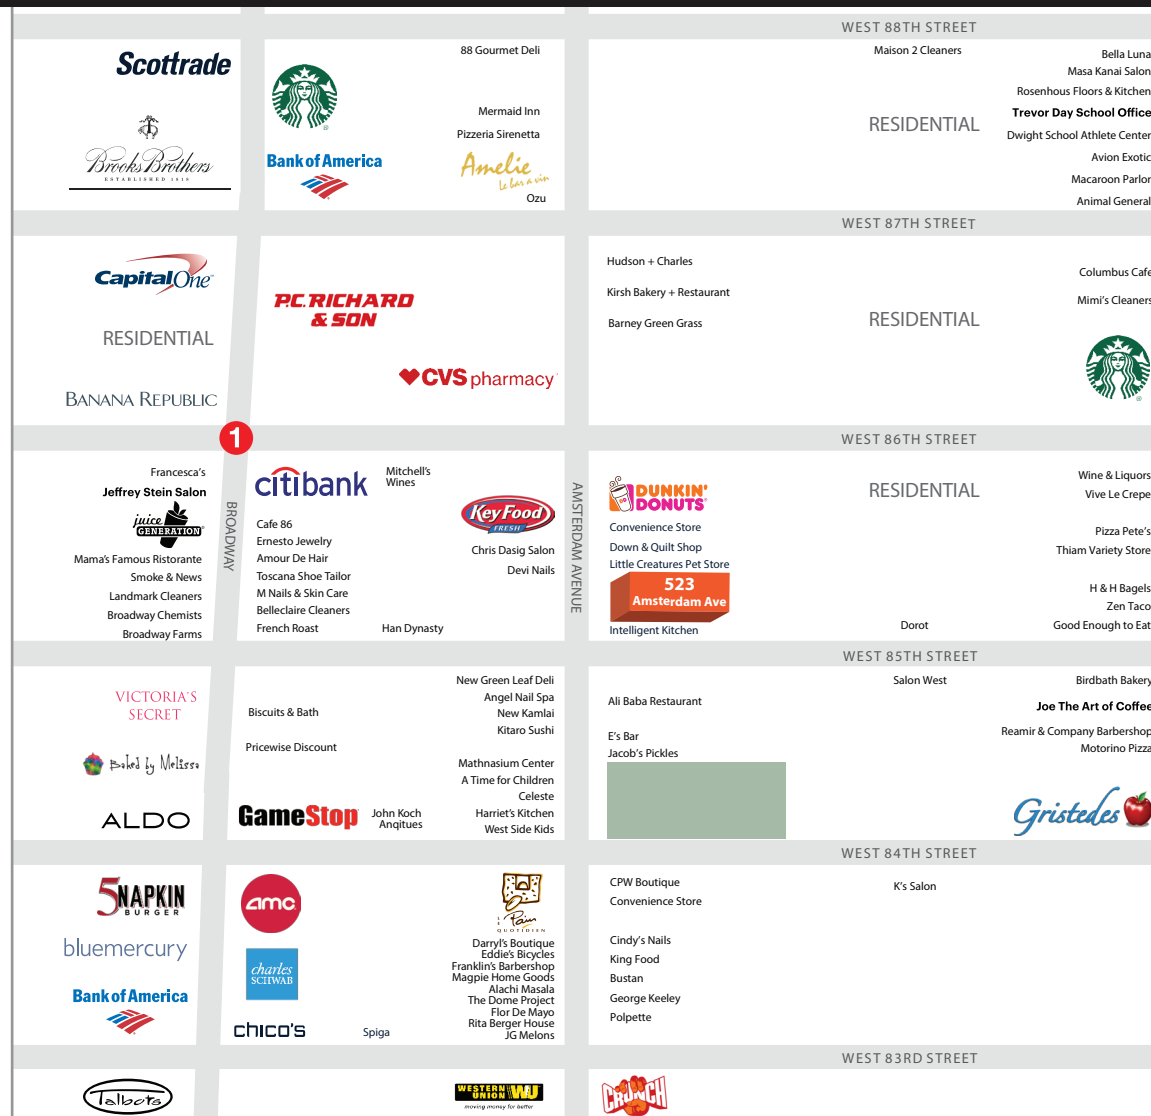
WEST 88TH STREET

Scottrade

Brooks Brothers
ESTABLISHED 1818

Bank of America

88 Gourmet Deli

Mermaid Inn

Pizzeria Sirenetta

Amelie
le bar a vin

Ozu

Maison 2 Cleaners

RESIDENTIAL

Bella Luna
Masa Kanai Salon
Rosenhous Floors & Kitchen
Trevor Day School Office
Dwight School Athlete Center
Avion Exotic
Macaroon Parlor
Animal General

WEST 87TH STREET

Capital One

RESIDENTIAL

BANANA REPUBLIC

P.C. RICHARD & SON

CVS pharmacy

Hudson + Charles

Kirsh Bakery + Restaurant

Barney Green Grass

RESIDENTIAL

Columbus Cafe

Mimi's Cleaners

1

WEST 86TH STREET

Francesca's
Jeffrey Stein Salon

juice GENERATION

Mama's Famous Ristorante
Smoke & News
Landmark Cleaners
Broadway Chemists
Broadway Farms

BROADWAY

citibank

Mitchell's Wines

Cafe 86
Ernesto Jewelry
Amour De Hair
Toscana Shoe Tailor
M Nails & Skin Care
Belleclaire Cleaners
French Roast

Key Food FRESH

Chris Dasig Salon
Devi Nails

Han Dynasty

AMSTERDAM AVENUE

DUNKIN' DONUTS

Convenience Store
Down & Quilt Shop
Little Creatures Pet Store

523 Amsterdam Ave

Intelligent Kitchen

RESIDENTIAL

Dorot

Wine & Liquors
Vive Le Crepe

Pizza Pete's
Thiam Variety Store

H & H Bagels
Zen Taco
Good Enough to Eat

WEST 85TH STREET

VICTORIA'S SECRET

Baked by Melissa

ALDO

Biscuits & Bath

Pricewise Discount

GameStop

John Koch Anqitues

New Green Leaf Deli
Angel Nail Spa
New Kamlai
Kitaro Sushi

Mathnasium Center
A Time for Children
Celeste
Harriet's Kitchen
West Side Kids

Ali Baba Restaurant

E's Bar
Jacob's Pickles

Salon West

Birdbath Bakery

Joe The Art of Coffee

Reamir & Company Barbershop
Motorino Pizza

Gristedes

WEST 84TH STREET

5 NAPKIN BURGER

bluemercury

Bank of America

amc

charles SCHWAB

chico's

Spiga

Pain QUOTIDIEN

Darryl's Boutique
Eddie's Bicycles
Franklin's Barbershop
Magpie Home Goods
Alachi Masala
The Dome Project
Flor De Mayo
Rita Berger House
JG Melons

CPW Boutique
Convenience Store

Cindy's Nails
King Food
Bustan
George Keeley
Polpette

K's Salon

WEST 83RD STREET

Talbots

WESTERN UNION WU
moving money for better

CRUNCH